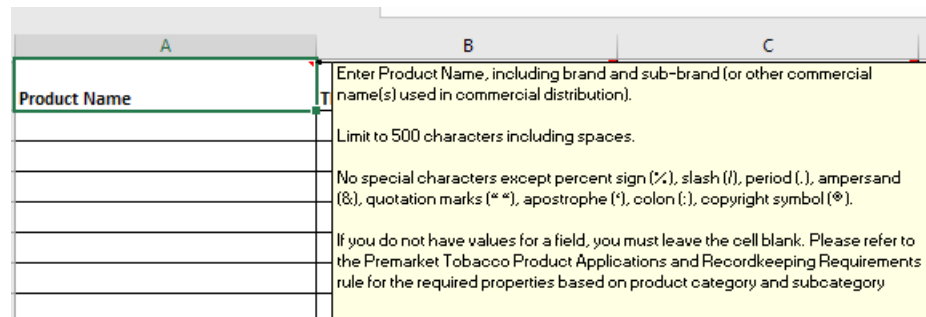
| A | B | C |
|---|---|---|
| Product Name | T | |

Enter Product Name, including brand and sub-brand (or other commercial name(s) used in commercial distribution).

Limit to 500 characters including spaces.

No special characters except percent sign (%), slash (/), period (.), ampersand (&), quotation marks (" "), apostrophe ('), colon (:), copyright symbol (®).

If you do not have values for a field, you must leave the cell blank. Please refer to the Premarket Tobacco Product Applications and Recordkeeping Requirements rule for the required properties based on product category and subcategory